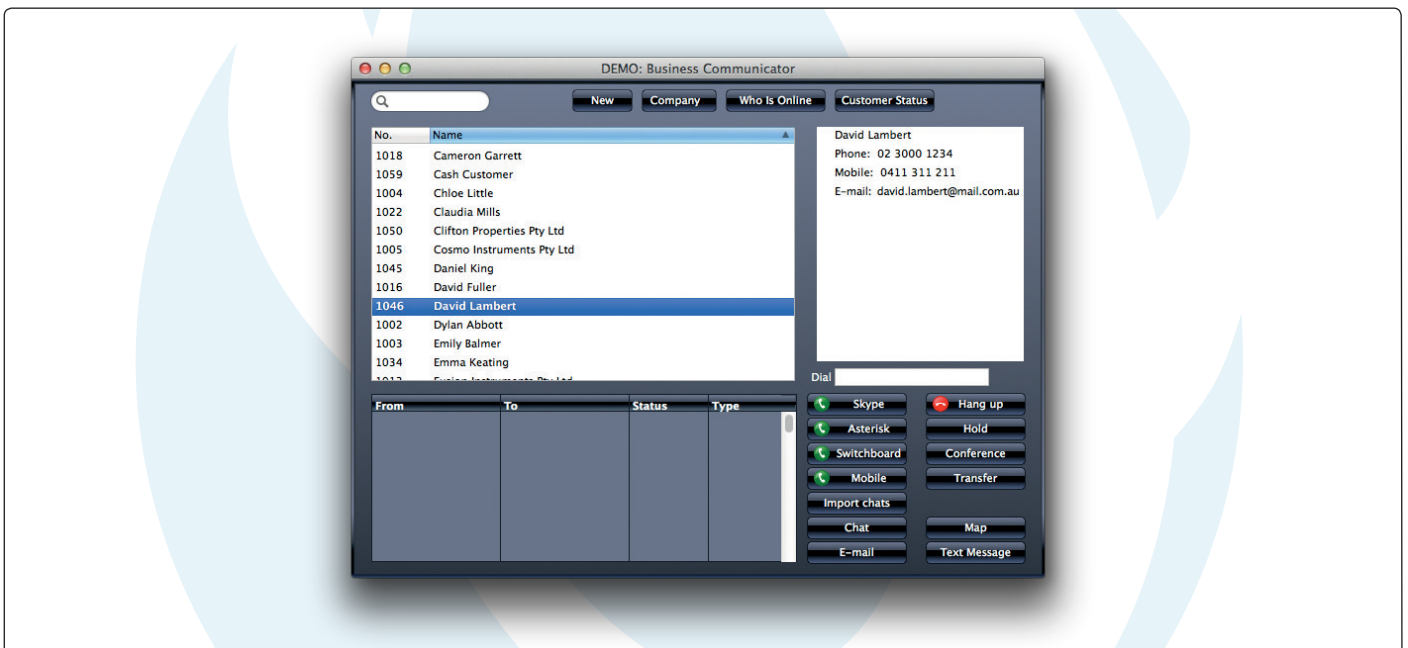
DEMO: Business Communicator

New Company Who Is Online Customer Status

| No. | Name |
|---|---|
| 1018 | Cameron Garrett |
| 1059 | Cash Customer |
| 1004 | Chloe Little |
| 1022 | Claudia Mills |
| 1050 | Clifton Properties Pty Ltd |
| 1005 | Cosmo Instruments Pty Ltd |
| 1045 | Daniel King |
| 1016 | David Fuller |
| 1046 | David Lambert |
| 1002 | Dylan Abbott |
| 1003 | Emily Balmer |
| 1034 | Emma Keating |
| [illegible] | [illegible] |

David Lambert
Phone: 02 3000 1234
Mobile: 0411 311 211
E-mail: david.lambert@mail.com.au

Dial

| From | To | Status | Type |
|---|---|---|---|

Skype
Hang up
Asterisk
Hold
Switchboard
Conference
Mobile
Transfer
Import chats
Chat
Map
E-mail
Text Message